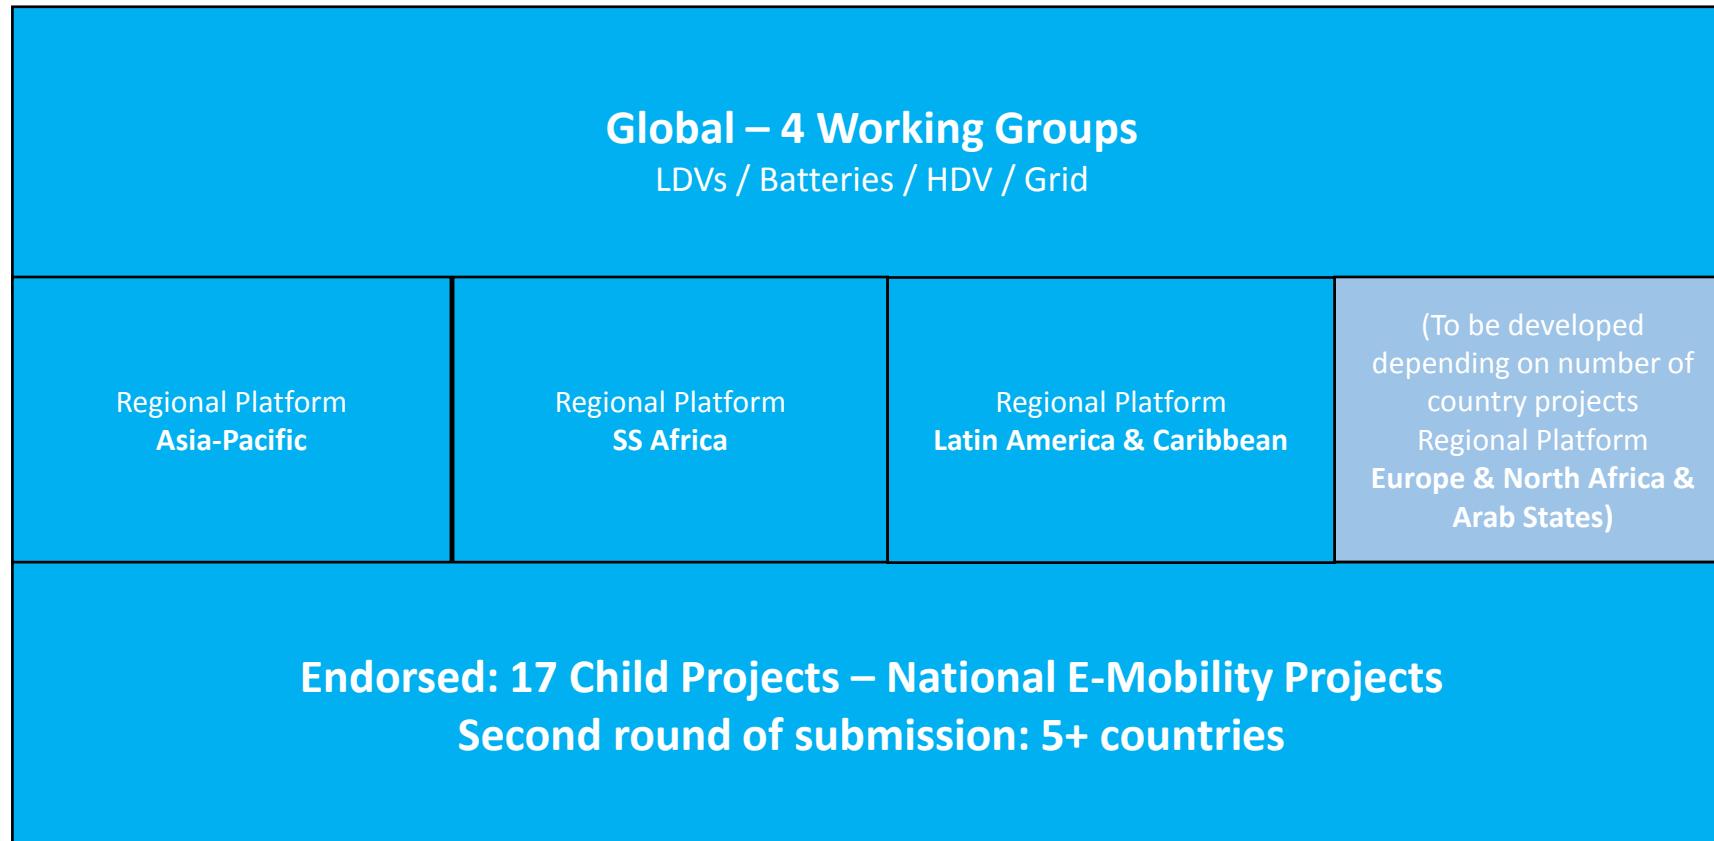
Global – 4 Working Groups
LDVs / Batteries / HDV / Grid

Regional Platform
Asia-Pacific

Regional Platform
SS Africa

Regional Platform
Latin America & Caribbean

(To be developed depending on number of country projects
Regional Platform
Europe & North Africa & Arab States)

Endorsed: 17 Child Projects – National E-Mobility Projects
Second round of submission: 5+ countries